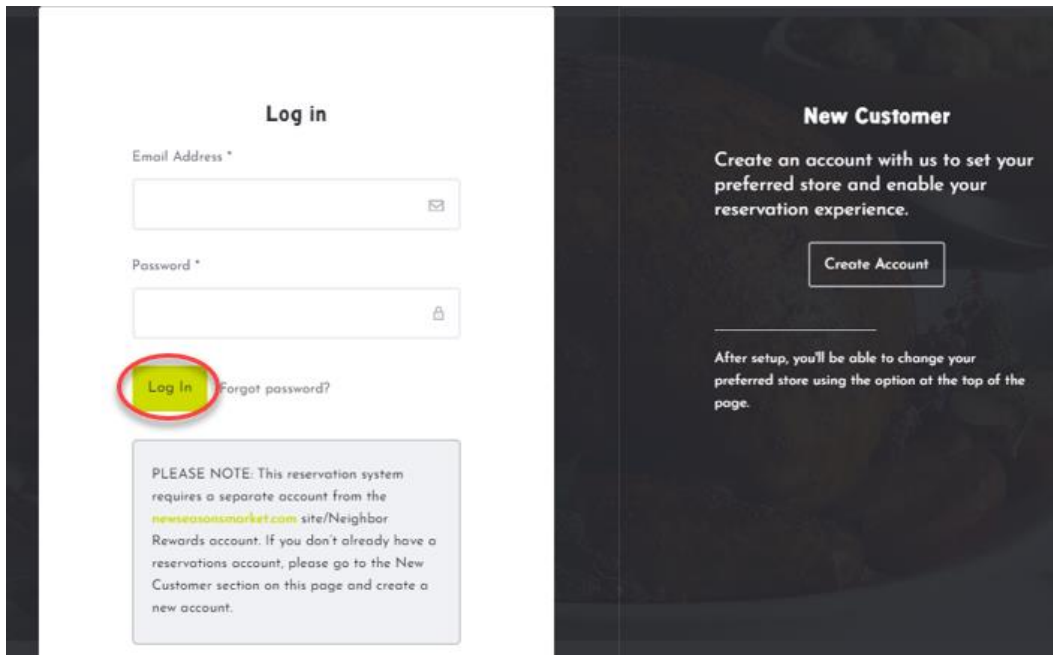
Log in

Email Address *

Password *

Log In Forgot password?

PLEASE NOTE: This reservation system requires a separate account from the newseasonsmarket.com site/Neighbor Rewards account. If you don't already have a reservations account, please go to the New Customer section on this page and create a new account.

New Customer

Create an account with us to set your preferred store and enable your reservation experience.

Create Account

After setup, you'll be able to change your preferred store using the option at the top of the page.